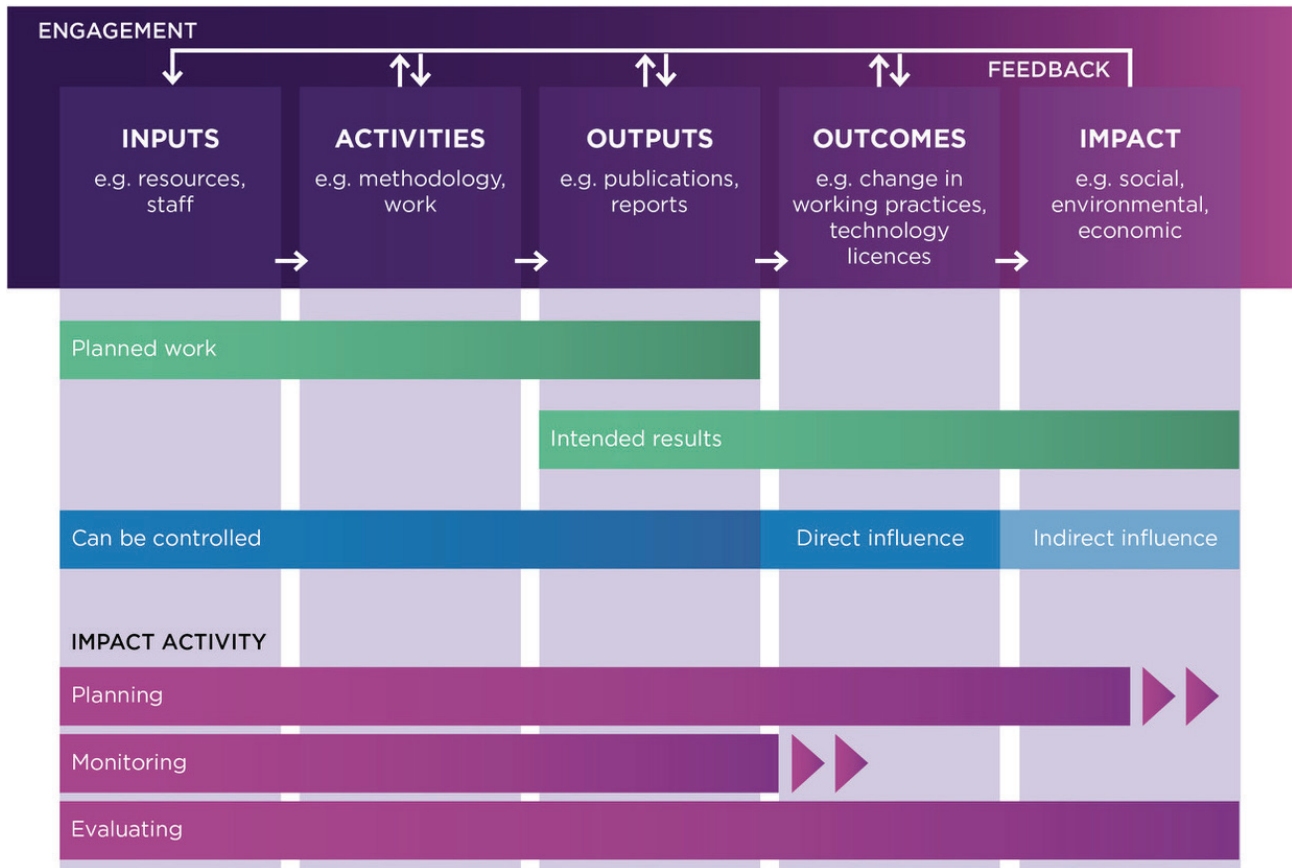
ENGAGEMENT

FEEDBACK

INPUTS
e.g. resources, staff

ACTIVITIES
e.g. methodology, work

OUTPUTS
e.g. publications, reports

OUTCOMES
e.g. change in working practices, technology licences

IMPACT
e.g. social, environmental, economic

Planned work

Intended results

Can be controlled

Direct influence

Indirect influence

IMPACT ACTIVITY

Planning

Monitoring

Evaluating